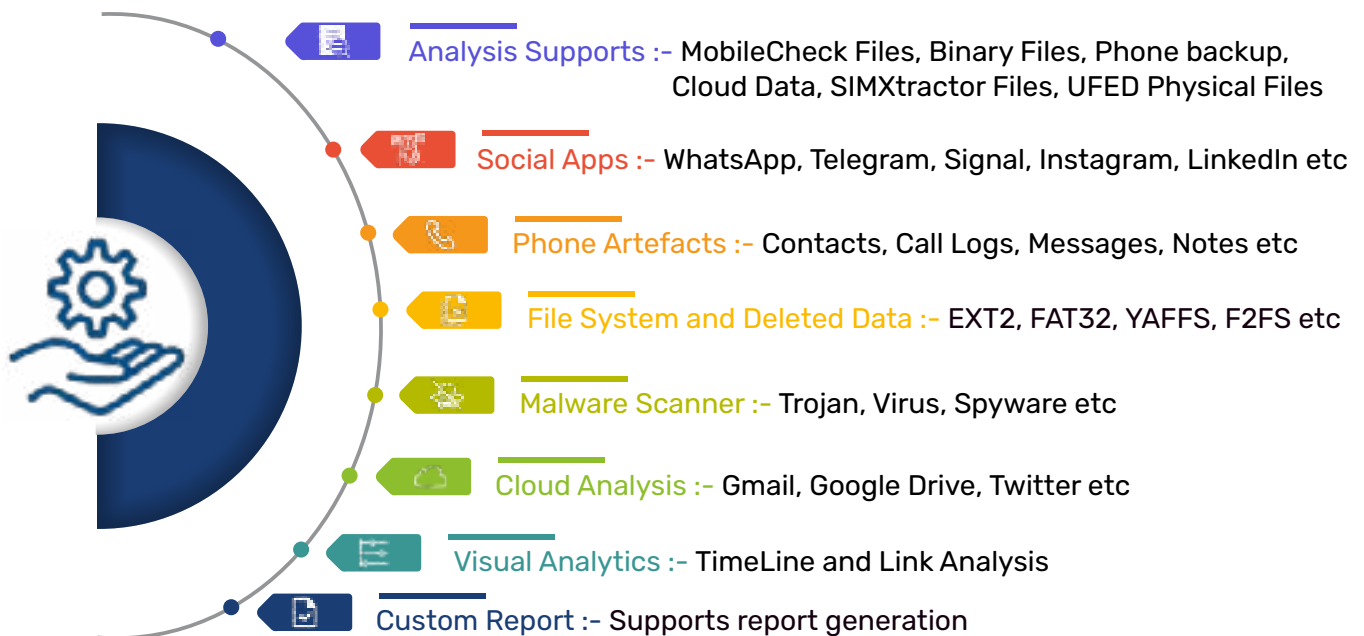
Analysis Supports :- MobileCheck Files, Binary Files, Phone backup, Cloud Data, SIMXtractor Files, UFED Physical Files

Social Apps :- WhatsApp, Telegram, Signal, Instagram, LinkedIn etc

Phone Artefacts :- Contacts, Call Logs, Messages, Notes etc

File System and Deleted Data :- EXT2, FAT32, YAFFS, F2FS etc

Malware Scanner :- Trojan, Virus, Spyware etc

Cloud Analysis :- Gmail, Google Drive, Twitter etc

Visual Analytics :- TimeLine and Link Analysis

Custom Report :- Supports report generation